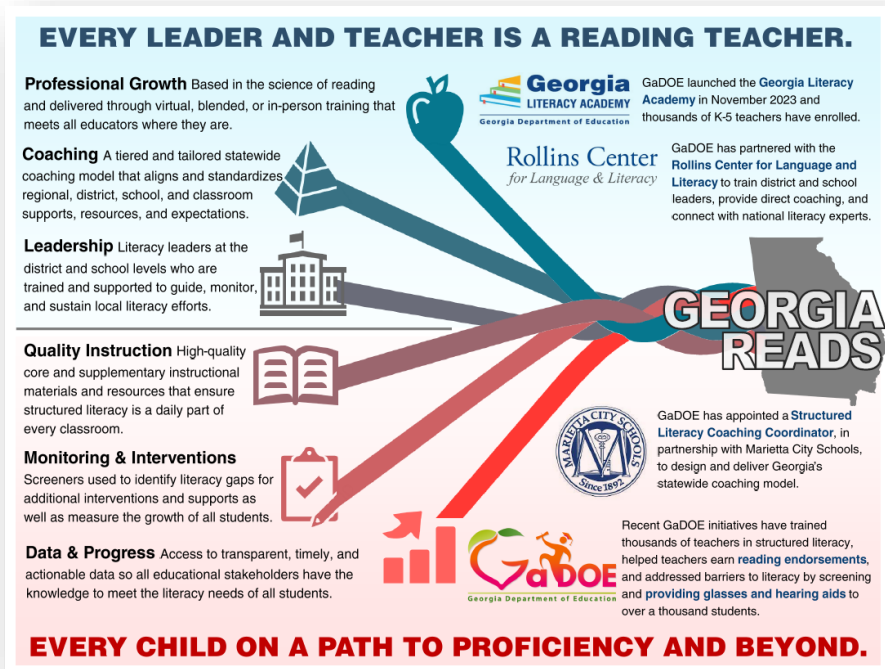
EVERY LEADER AND TEACHER IS A READING TEACHER.

Professional Growth Based in the science of reading and delivered through virtual, blended, or in-person training that meets all educators where they are.

Coaching A tiered and tailored statewide coaching model that aligns and standardizes regional, district, school, and classroom supports, resources, and expectations.

Leadership Literacy leaders at the district and school levels who are trained and supported to guide, monitor, and sustain local literacy efforts.

Quality Instruction High-quality core and supplementary instructional materials and resources that ensure structured literacy is a daily part of every classroom.

Monitoring & Interventions Screeners used to identify literacy gaps for additional interventions and supports as well as measure the growth of all students.

Data & Progress Access to transparent, timely, and actionable data so all educational stakeholders have the knowledge to meet the literacy needs of all students.

Georgia LITERACY ACADEMY Georgia Department of Education

GaDOE launched the Georgia Literacy Academy in November 2023 and thousands of K-5 teachers have enrolled.

Rollins Center for Language & Literacy

GaDOE has partnered with the Rollins Center for Language and Literacy to train district and school leaders, provide direct coaching, and connect with national literacy experts.

GEORGIA READS

MARIETTA CITY SCHOOLS Since 1892

GaDOE has appointed a Structured Literacy Coaching Coordinator, in partnership with Marietta City Schools, to design and deliver Georgia's statewide coaching model.

GaDOE Georgia Department of Education

Recent GaDOE initiatives have trained thousands of teachers in structured literacy, helped teachers earn reading endorsements, and addressed barriers to literacy by screening and providing glasses and hearing aids to over a thousand students.

EVERY CHILD ON A PATH TO PROFICIENCY AND BEYOND.